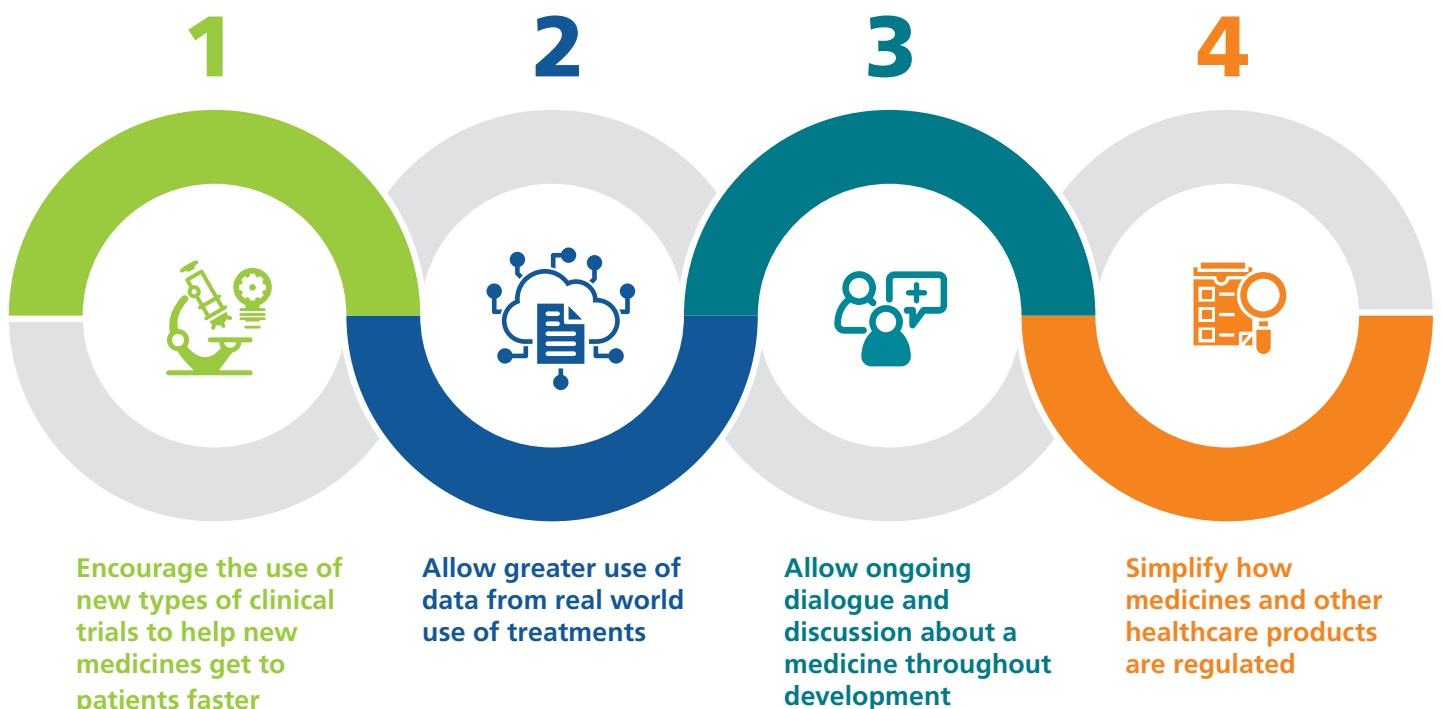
1

2

3

4

Encourage the use of new types of clinical trials to help new medicines get to patients faster

Allow greater use of data from real world use of treatments

Allow ongoing dialogue and discussion about a medicine throughout development

Simplify how medicines and other healthcare products are regulated